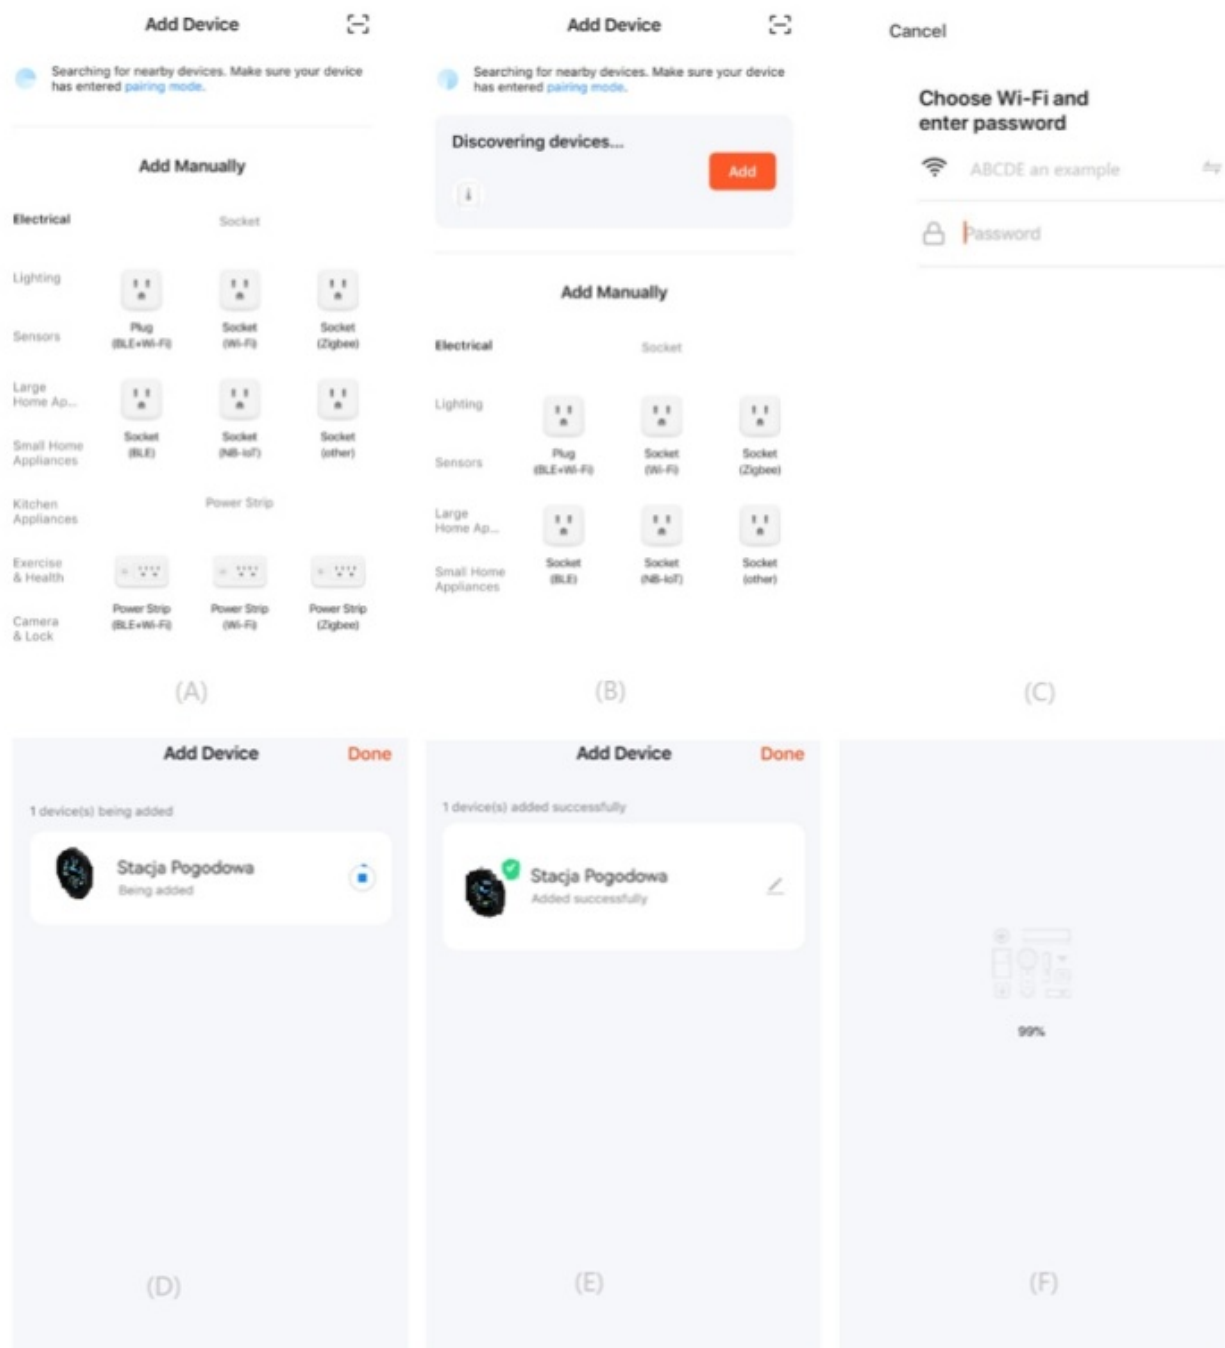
Add Device

Searching for nearby devices. Make sure your device has entered pairing mode.

Add Manually

Electrical

Socket

Lighting

Plug (BLE+Wi-Fi)

Socket (Wi-Fi)

Socket (Zigbee)

Sensors

Large Home Ap...

Socket (BLE)

Socket (NB-IoT)

Socket (other)

Small Home Appliances

Kitchen Appliances

Power Strip

Exercise & Health

Power Strip (BLE+Wi-Fi)

Power Strip (Wi-Fi)

Power Strip (Zigbee)

Camera & Lock

(A)

Add Device

Searching for nearby devices. Make sure your device has entered pairing mode.

Discovering devices...

Add

Add Manually

Electrical

Socket

Lighting

Plug (BLE+Wi-Fi)

Socket (Wi-Fi)

Socket (Zigbee)

Sensors

Large Home Ap...

Socket (BLE)

Socket (NB-IoT)

Socket (other)

Small Home Appliances

(B)

Cancel

Choose Wi-Fi and enter password

ABCDE an example

Password

(C)

Add Device

Done

1 device(s) being added

Stacja Pogodowa

Being added

(D)

Add Device

Done

1 device(s) added successfully

Stacja Pogodowa

Added successfully

(E)

99%

(F)